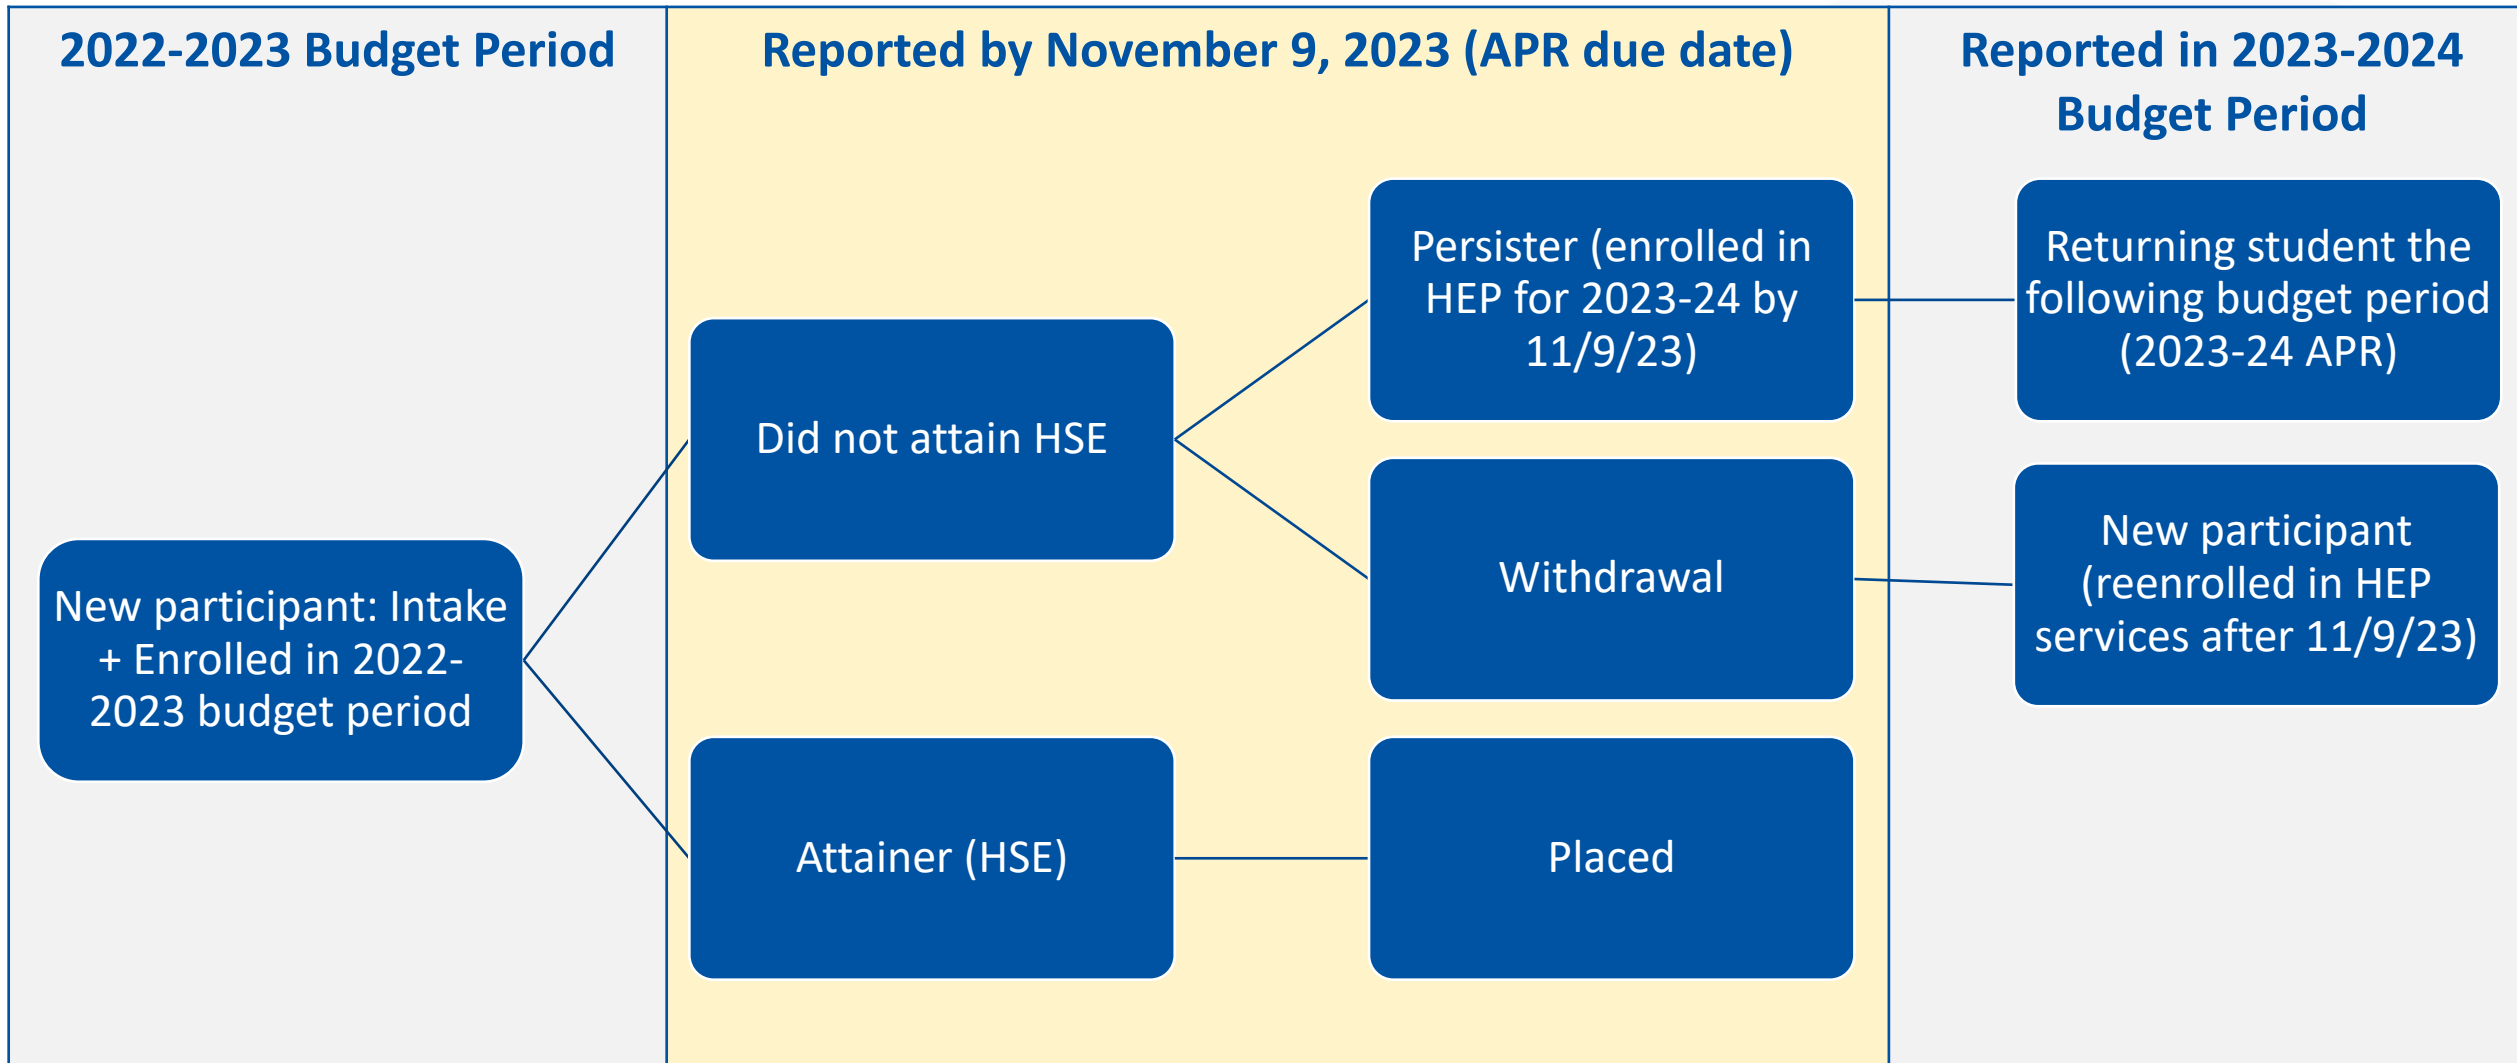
2022-2023 Budget Period

Reported by November 9, 2023 (APR due date)

Reported in 2023-2024 Budget Period

New participant: Intake + Enrolled in 2022-2023 budget period

Did not attain HSE

Attainer (HSE)

Persister (enrolled in HEP for 2023-24 by 11/9/23)

Withdrawal

Placed

Returning student the following budget period (2023-24 APR)

New participant (reenrolled in HEP services after 11/9/23)